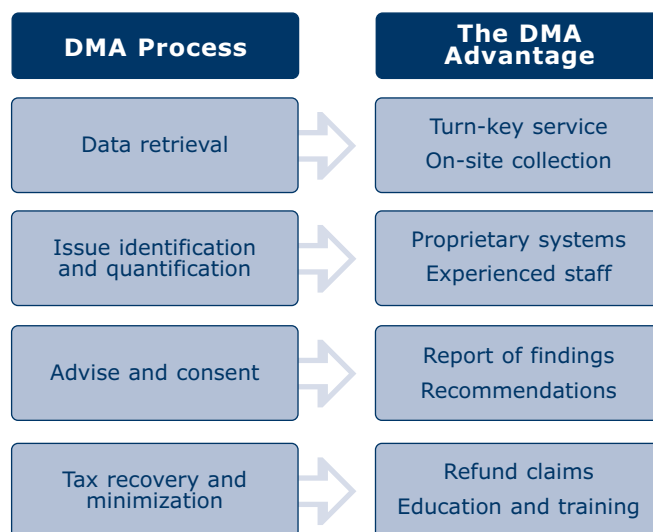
DMA Process

The DMA Advantage

Data retrieval

Turn-key service
On-site collection

Issue identification and quantification

Proprietary systems
Experienced staff

Advise and consent

Report of findings
Recommendations

Tax recovery and minimization

Refund claims
Education and training